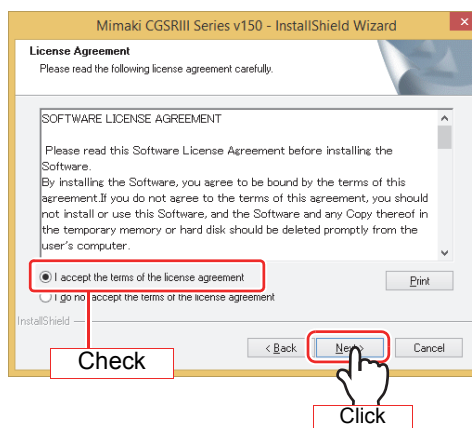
Mimaki CGSRIII Series v150 - InstallShield Wizard

License Agreement
Please read the following license agreement carefully.

SOFTWARE LICENSE AGREEMENT

Please read this Software License Agreement before installing the Software.
By installing the Software, you agree to be bound by the terms of this agreement.If you do not agree to the terms of this agreement, you should not install or use this Software, and the Software and any Copy thereof in the temporary memory or hard disk should be deleted promptly from the user's computer.

I accept the terms of the license agreement

I do not accept the terms of the license agreement

Print

InstallShield

< Back

Next >

Cancel

Check

Click